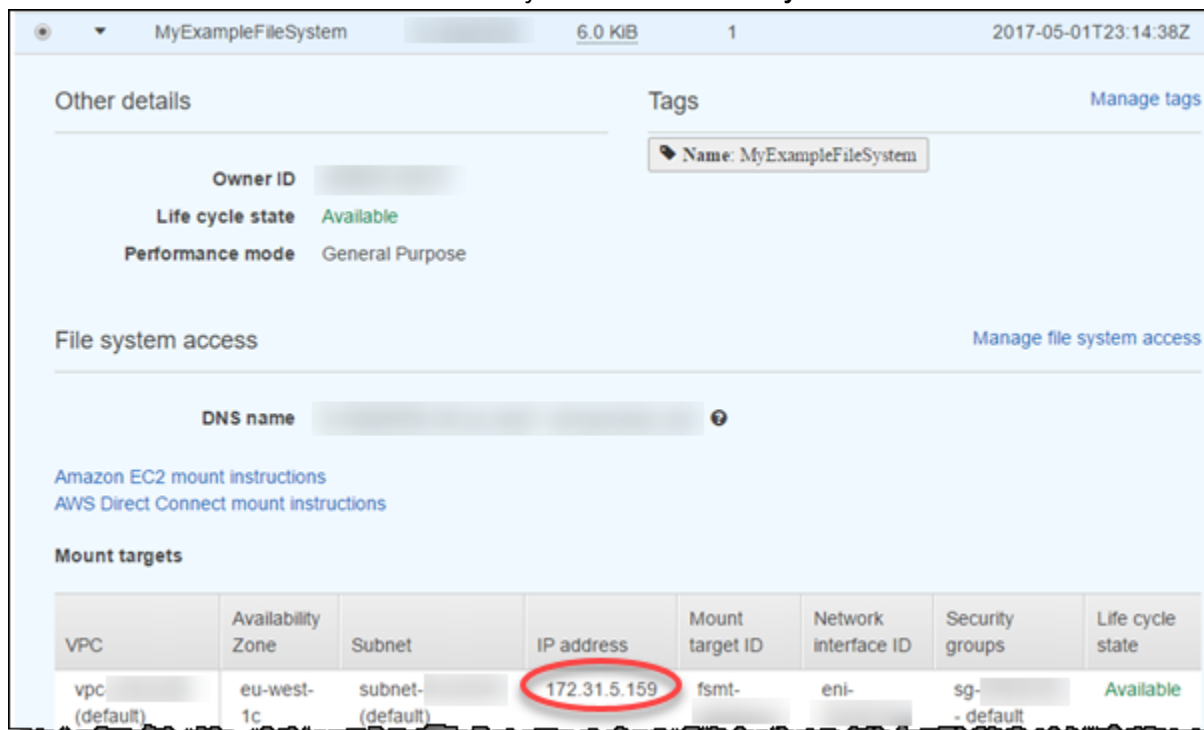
MyExampleFileSystem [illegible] 6.0 KiB 1 2017-05-01T23:14:38Z

Other details

Owner ID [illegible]
Life cycle state Available
Performance mode General Purpose

Tags

Manage tags

Name: MyExampleFileSystem

File system access

Manage file system access

DNS name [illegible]

Amazon EC2 mount instructions
AWS Direct Connect mount instructions

Mount targets

| VPC | Availability Zone | Subnet | IP address | Mount target ID | Network interface ID | Security groups | Life cycle state |
|---|---|---|---|---|---|---|---|
| vpc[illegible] (default) | eu-west-1c | subnet-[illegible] (default) | 172.31.5.159 | fsmt-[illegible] | eni-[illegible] | sg-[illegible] - default | Available |